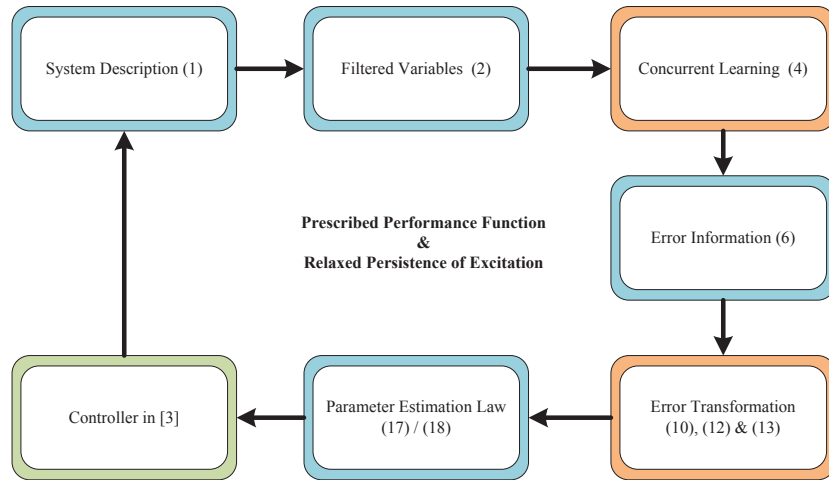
System Description (1)

Filtered Variables (2)

Concurrent Learning (4)

Prescribed Performance Function
&
Relaxed Persistence of Excitation

Error Information (6)

Controller in [3]

Parameter Estimation Law
(17) / (18)

Error Transformation
(10), (12) & (13)